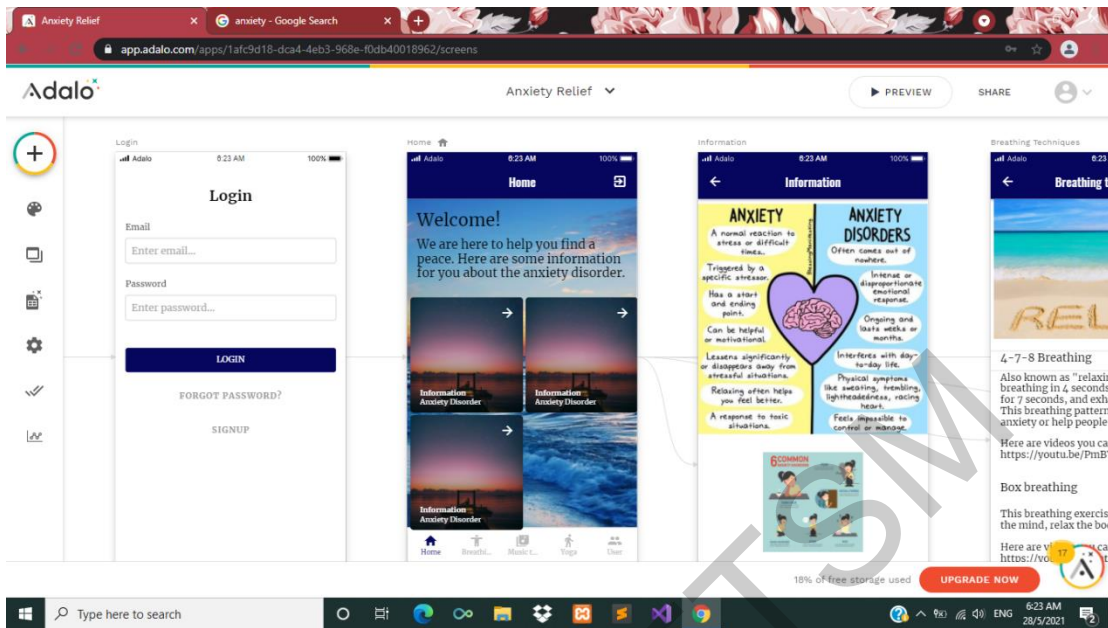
Anxiety Relief ×
anxiety - Google Search ×
app.adalo.com/apps/1afc9d18-dca4-4eb3-968e-f0db40018962/screens

Adalo
Anxiety Relief
PREVIEW
SHARE

Login
Adalo 6:23 AM 100%
Login
Email
Enter email...
Password
Enter password...
LOGIN
FORGOT PASSWORD?
SIGNUP

Home
Adalo 6:23 AM 100%
Home
Welcome!
We are here to help you find a peace. Here are some information for you about the anxiety disorder.
Information Anxiety Disorder
Information Anxiety Disorder
Information Anxiety Disorder
Home Breathi... Music t... Yoga User

Information
Adalo 6:23 AM 100%
Information
ANXIETY
A normal reaction to stress or difficult times.
Triggered by a specific stressor.
Has a start and ending point.
Can be helpful or motivational.
Lessens significantly or disappears away from stressful situations.
Relaxing often helps you feel better.
A response to toxic situations.
ANXIETY DISORDERS
Often comes out of nowhere.
Intense or disproportionate emotional response.
Ongoing and lasts weeks or months.
Interferes with day-to-day life.
Physical symptoms like sweating, trembling, lightheadedness, racing heart.
Feels impossible to control or manage.
6 COMMON

Breathing Techniques
Adalo 6:23
Breathing t
REL
4-7-8 Breathing
Also known as "relaxi breathing in 4 seconds for 7 seconds, and exh This breathing pattern anxiety or help people
Here are videos you ca https://youtu.be/PmB
Box breathing
This breathing exercis the mind, relax the bo
Here are v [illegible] ca https://yo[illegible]

18% of free storage used
UPGRADE NOW
17
TSM

Type here to search
6:23 AM
28/5/2021
ENG